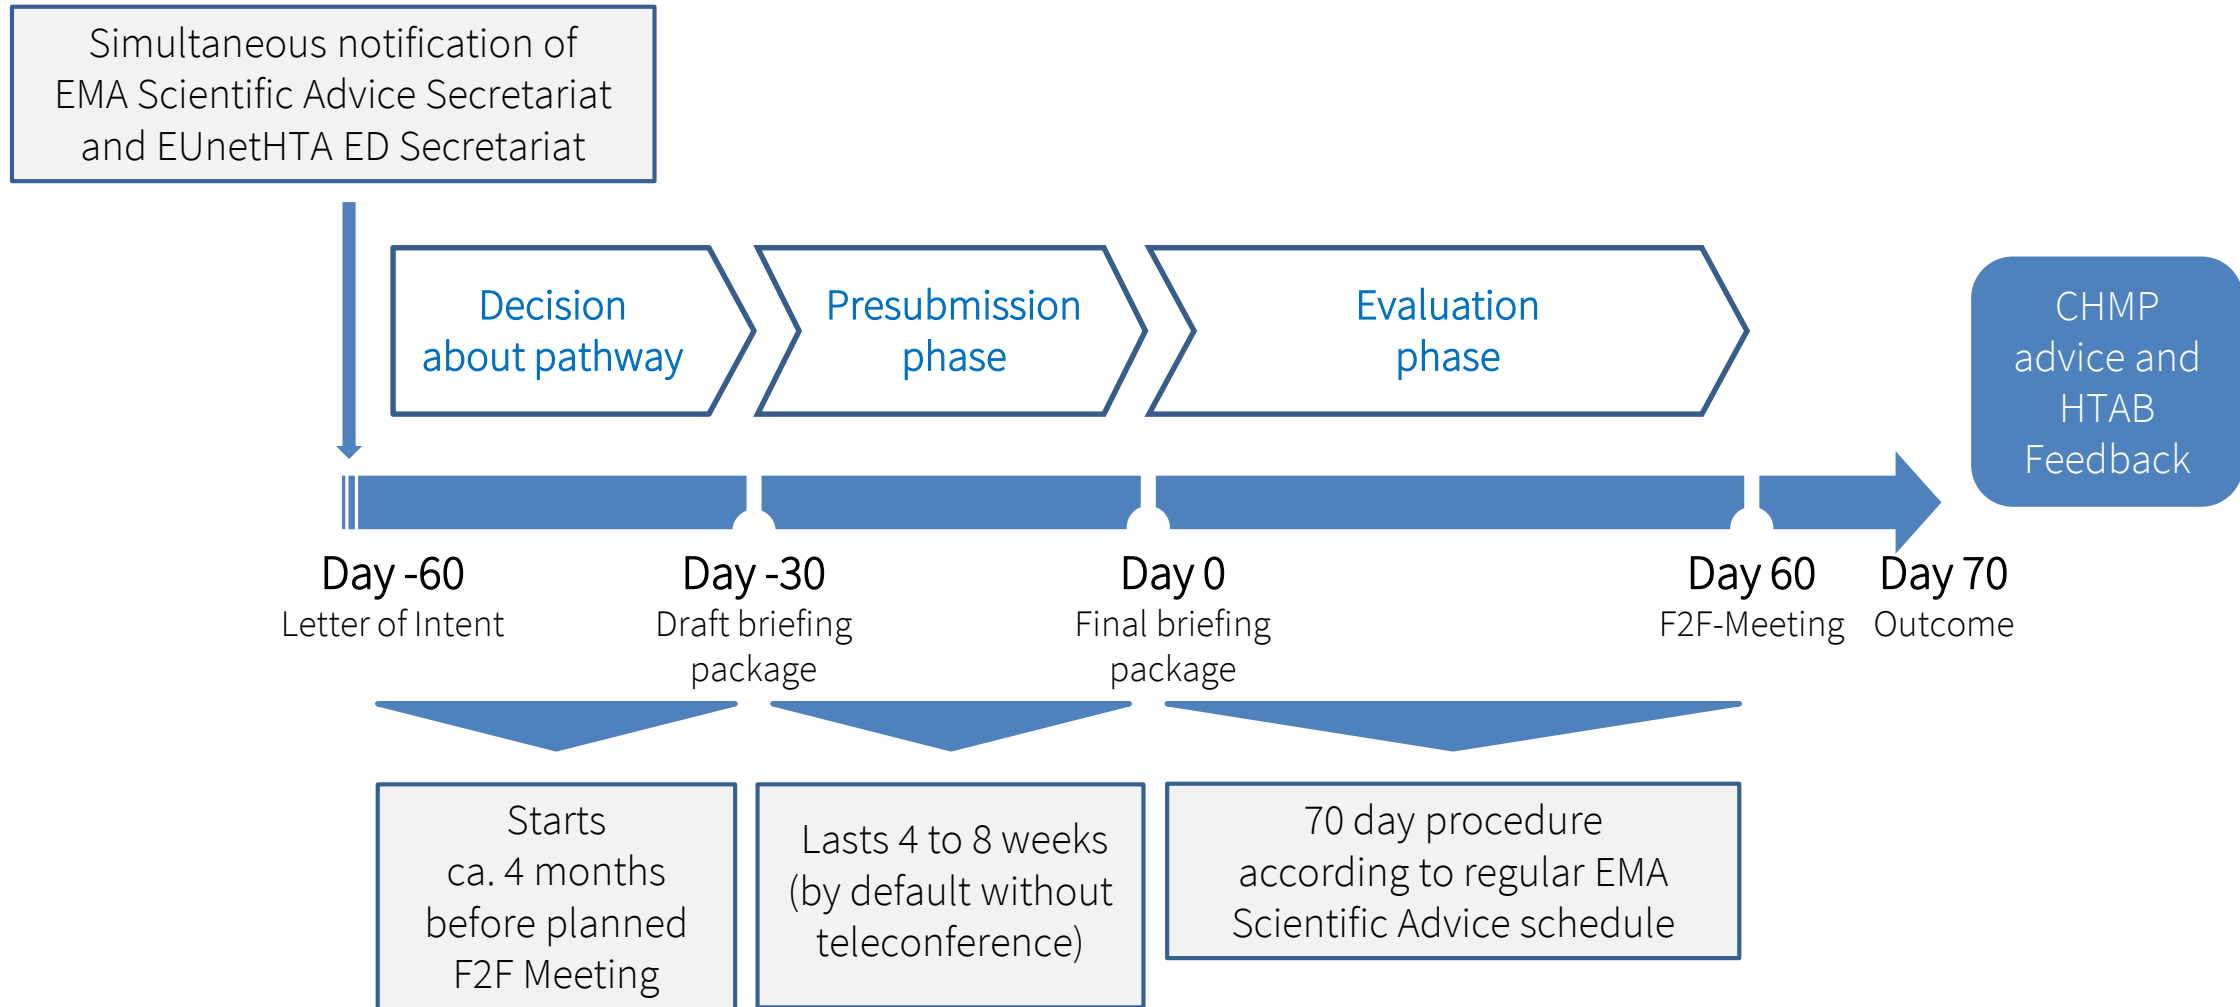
Simultaneous notification of EMA Scientific Advice Secretariat and EUnetHTA ED Secretariat

Decision about pathway

Presubmission phase

Evaluation phase

CHMP advice and HTAB Feedback

Day -60
Letter of Intent

Day -30
Draft briefing package

Day 0
Final briefing package

Day 60
F2F-Meeting

Day 70
Outcome

Starts ca. 4 months before planned F2F Meeting

Lasts 4 to 8 weeks (by default without teleconference)

70 day procedure according to regular EMA Scientific Advice schedule